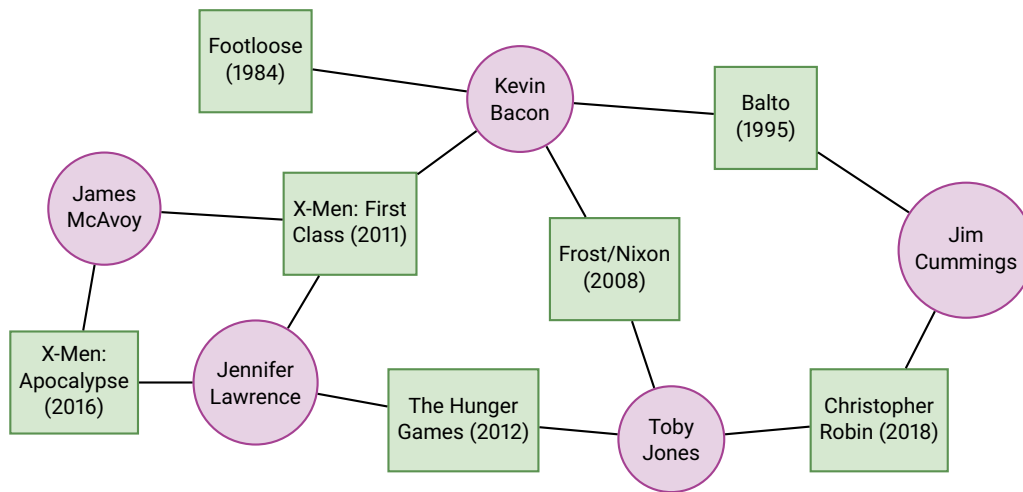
Footloose (1984)

Kevin Bacon

Balto (1995)

James McAvoy

X-Men: First Class (2011)

Frost/Nixon (2008)

Jim Cummings

X-Men: Apocalypse (2016)

Jennifer Lawrence

The Hunger Games (2012)

Toby Jones

Christopher Robin (2018)